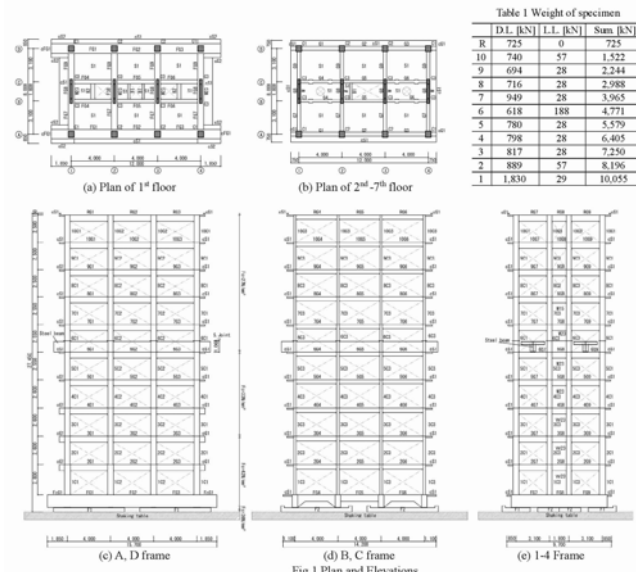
Table 1 Weight of specimen

| | D.L. [kN] | L.L. [kN] | Sum. [kN] |
|---|---|---|---|
| R | 725 | 0 | 725 |
| 10 | 740 | 57 | 1,522 |
| 9 | 694 | 28 | 2,244 |
| 8 | 716 | 28 | 2,988 |
| 7 | 949 | 28 | 3,965 |
| 6 | 618 | 188 | 4,771 |
| 5 | 780 | 28 | 5,579 |
| 4 | 798 | 28 | 6,405 |
| 3 | 817 | 28 | 7,250 |
| 2 | 889 | 57 | 8,196 |
| 1 | 1,830 | 29 | 10,055 |

(a) Plan of 1st floor

(b) Plan of 2nd -7th floor

Steel beam

Shaking table

(c) A, D frame

(d) B, C frame

(e) 1-4 Frame

Fig.1 Plan and Elevations